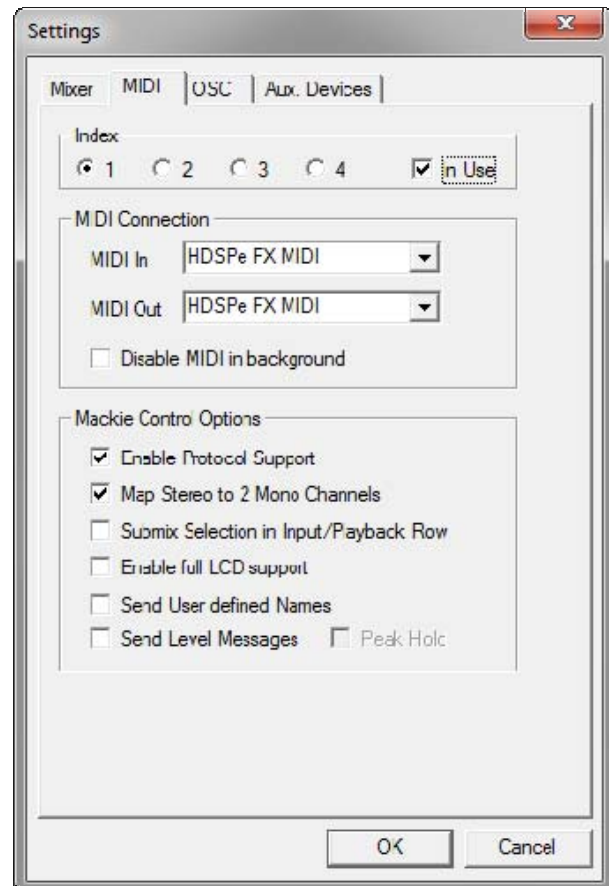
Settings

Mixer | MIDI | OSC | Aux. Devices

Index
1  2  3  4  In Use

MIDI Connection
MIDI In  HDSPe FX MIDI
MIDI Out  HDSPe FX MIDI
Disable MIDI in background

Mackie Control Options
Enable Protocol Support
Map Stereo to 2 Mono Channels
Submix Selection in Input/Payback Row
Enable full LCD support
Send User defined Names
Send Level Messages  Peak Hold

OK  Cancel